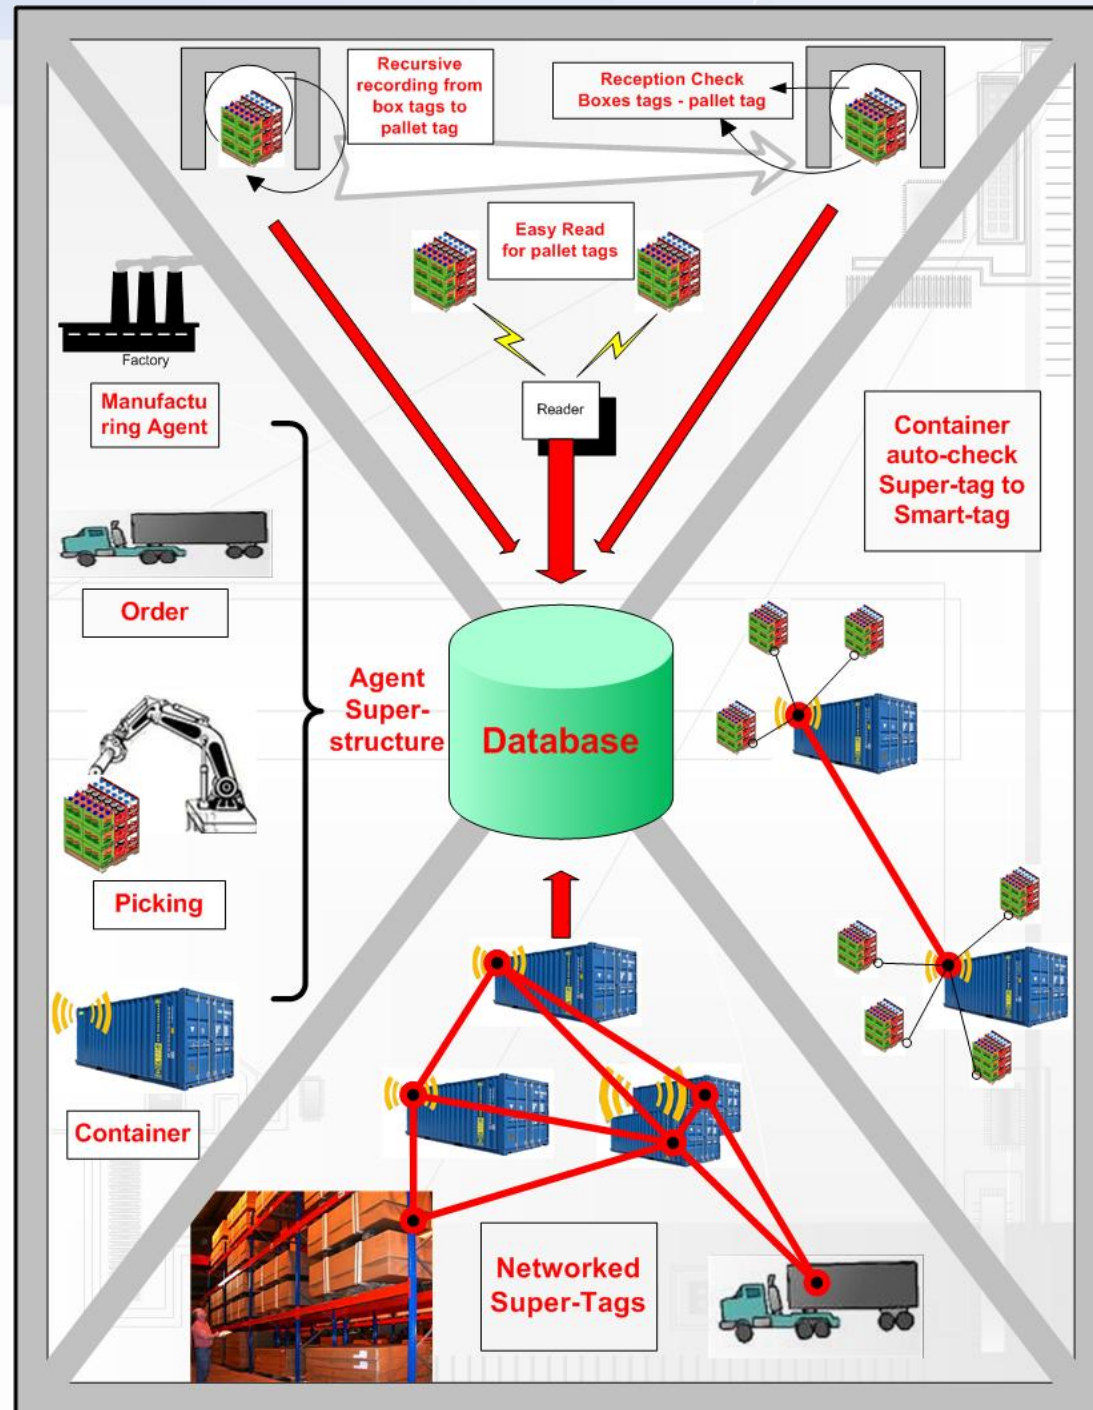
Recursive recording from box tags to pallet tag

Reception Check Boxes tags - pallet tag

Easy Read for pallet tags

Factory

Manufacturing Agent

Reader

Container auto-check Super-tag to Smart-tag

Order

Agent Super-structure

Database

Picking

Container

Networked Super-Tags